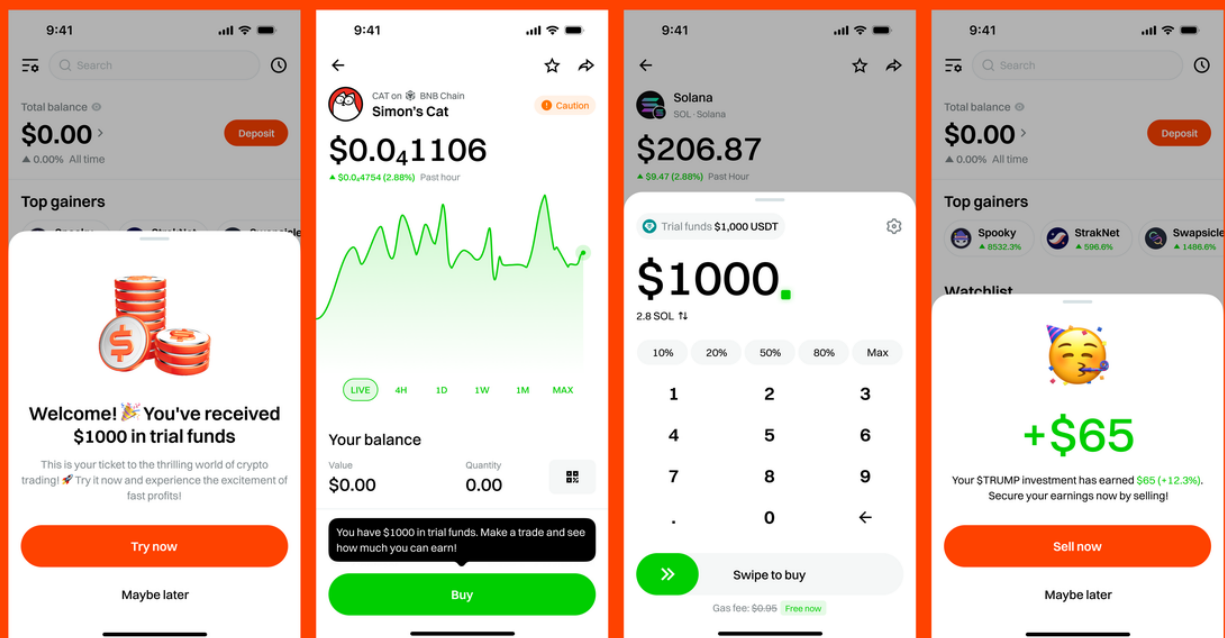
9:41

Search

Total balance

$0.00

Deposit

0.00% All time

Top gainers

Welcome! 🎉 You've received $1000 in trial funds

This is your ticket to the thrilling world of crypto trading! 🚀 Try it now and experience the excitement of fast profits!

Try now

Maybe later

9:41

CAT on BNB Chain

Simon's Cat

Caution

$0.0$_4$1106

$0.0$_4$4754 (2.88%) Past hour

LIVE 4H 1D 1W 1M MAX

Your balance

Value
$0.00

Quantity
0.00

You have $1000 in trial funds. Make a trade and see how much you can earn!

Buy

9:41

Solana

SOL · Solana

$206.87

$9.47 (2.88%) Past Hour

Trial funds $1,000 USDT

$1000.

2.8 SOL

10% 20% 50% 80% Max

1 2 3
4 5 6
7 8 9
. 0

Swipe to buy

Gas fee: $0.05 Free now

9:41

Search

Total balance

$0.00

Deposit

0.00% All time

Top gainers

Spooky 8532.3%

StrakNet 596.6%

Swapsicle 1486.6%

Watchlist

+$65

Your $TRUMP investment has earned $65 (+12.3%). Secure your earnings now by selling!

Sell now

Maybe later